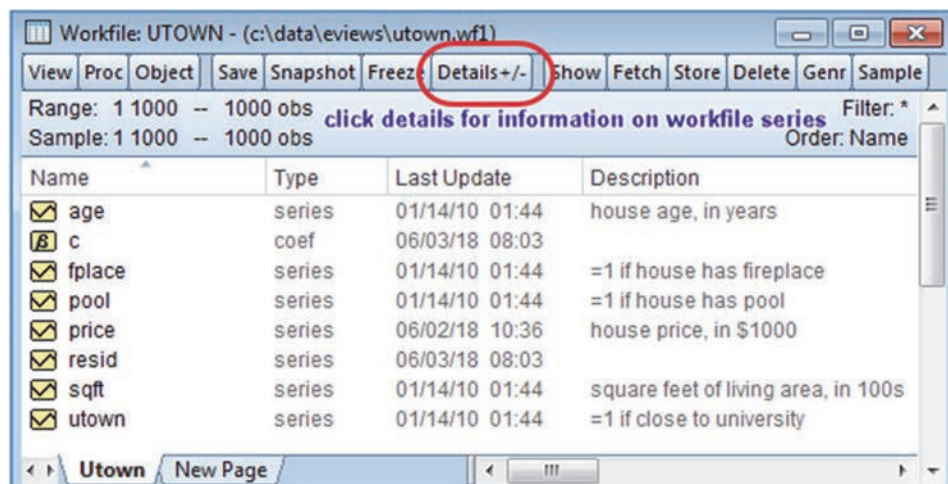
Workfile: UTOWN - (c:\data\eviews\utown.wf1)

View | Proc | Object | Save | Snapshot | Freeze | Details+/- | Show | Fetch | Store | Delete | Genr | Sample

Range: 1 1000 -- 1000 obs
Sample: 1 1000 -- 1000 obs

click details for information on workfile series

Filter: *
Order: Name

| Name | Type | Last Update | Description |
|---|---|---|---|
| age | series | 01/14/10 01:44 | house age, in years |
| c | coef | 06/03/18 08:03 | |
| fplace | series | 01/14/10 01:44 | =1 if house has fireplace |
| pool | series | 01/14/10 01:44 | =1 if house has pool |
| price | series | 06/02/18 10:36 | house price, in $1000 |
| resid | series | 06/03/18 08:03 | |
| sqft | series | 01/14/10 01:44 | square feet of living area, in 100s |
| utown | series | 01/14/10 01:44 | =1 if close to university |

Utown | New Page